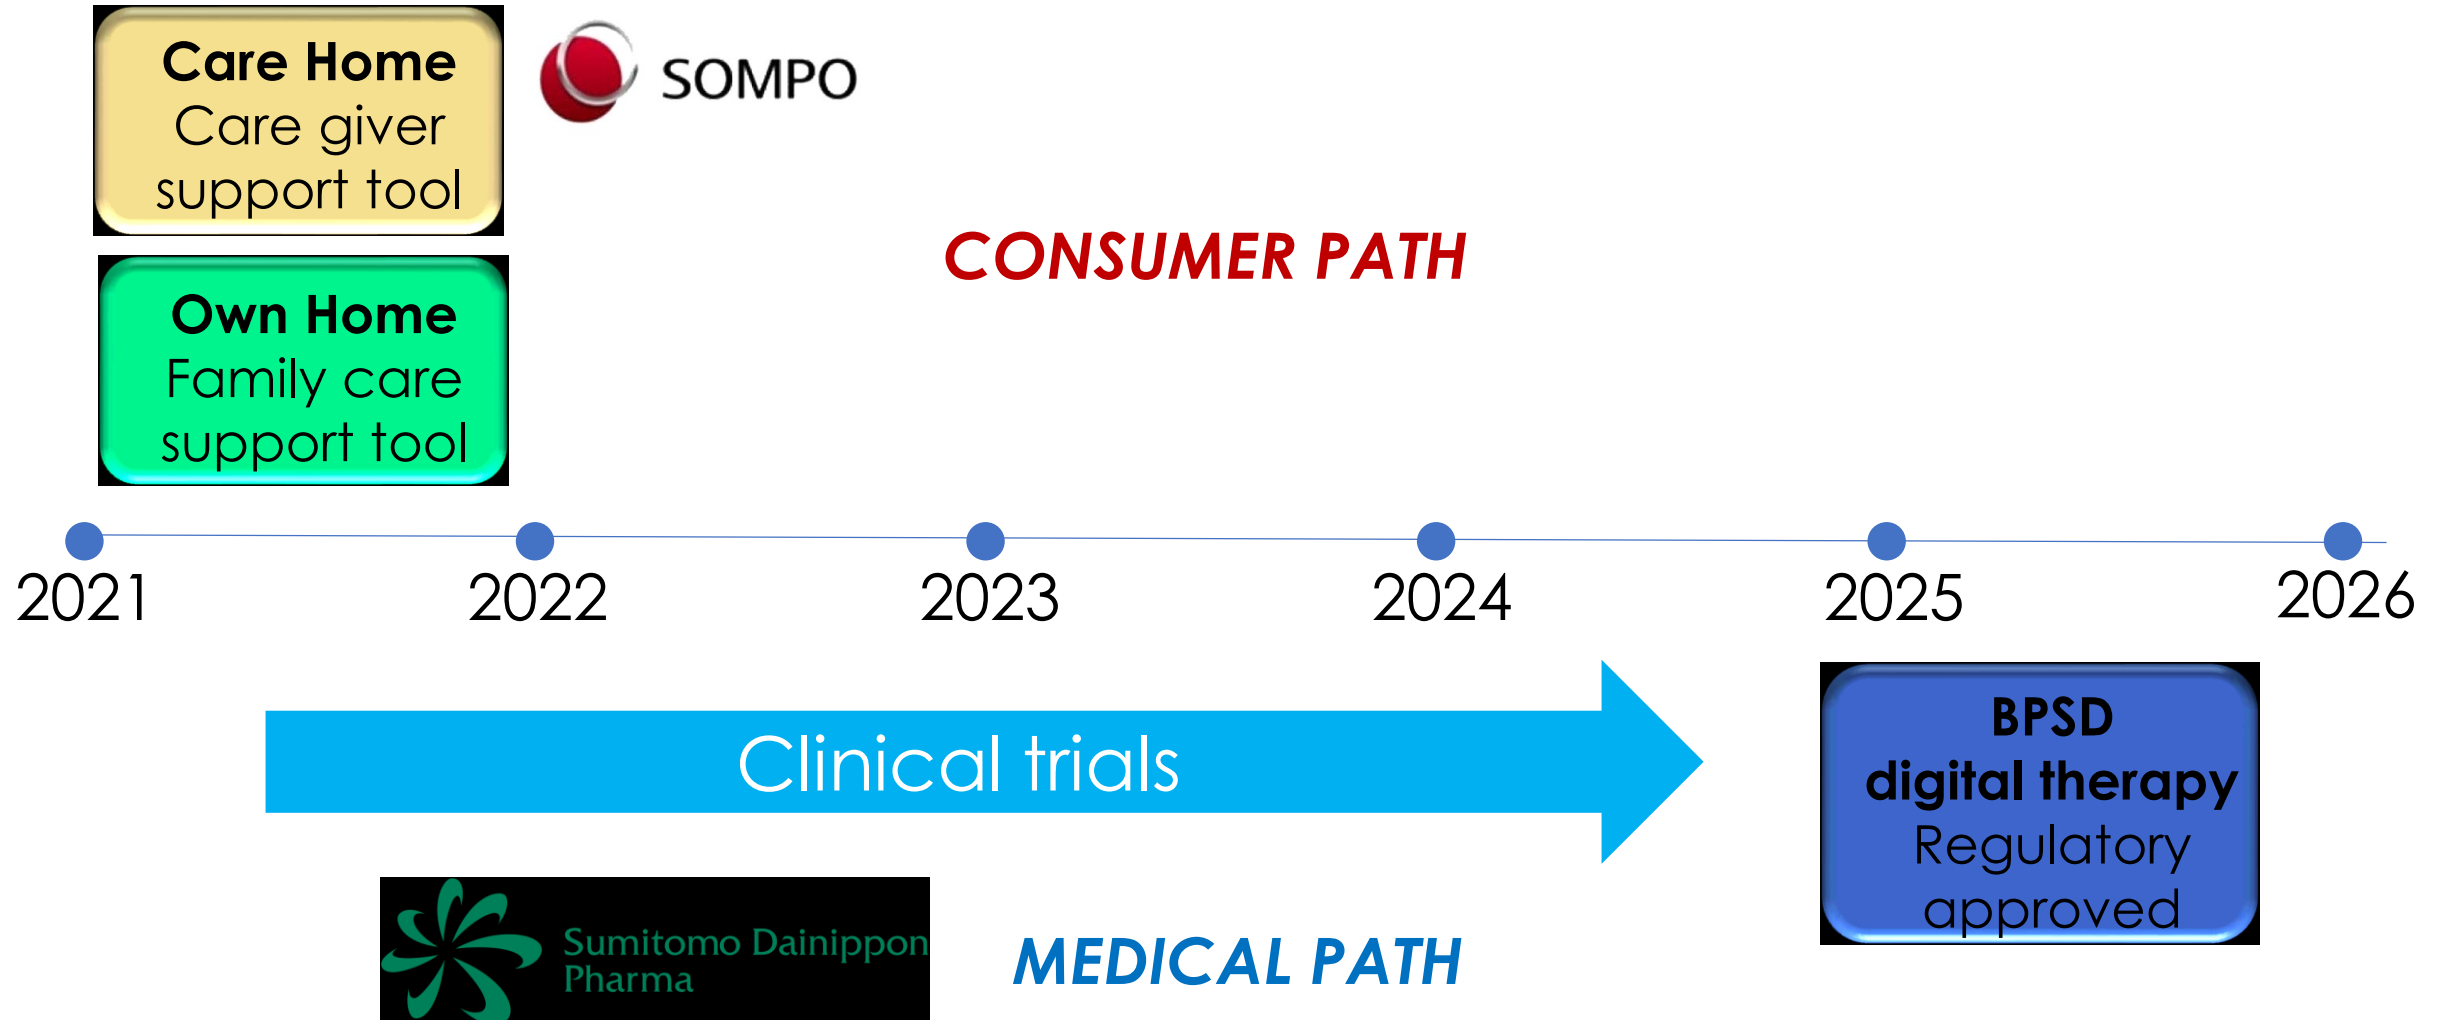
Care Home
Care giver support tool

SOMPO

CONSUMER PATH

Own Home
Family care support tool

2021

2022

2023

2024

2025

2026

Clinical trials

BPSD
digital therapy
Regulatory approved

Sumitomo Dainippon Pharma

MEDICAL PATH